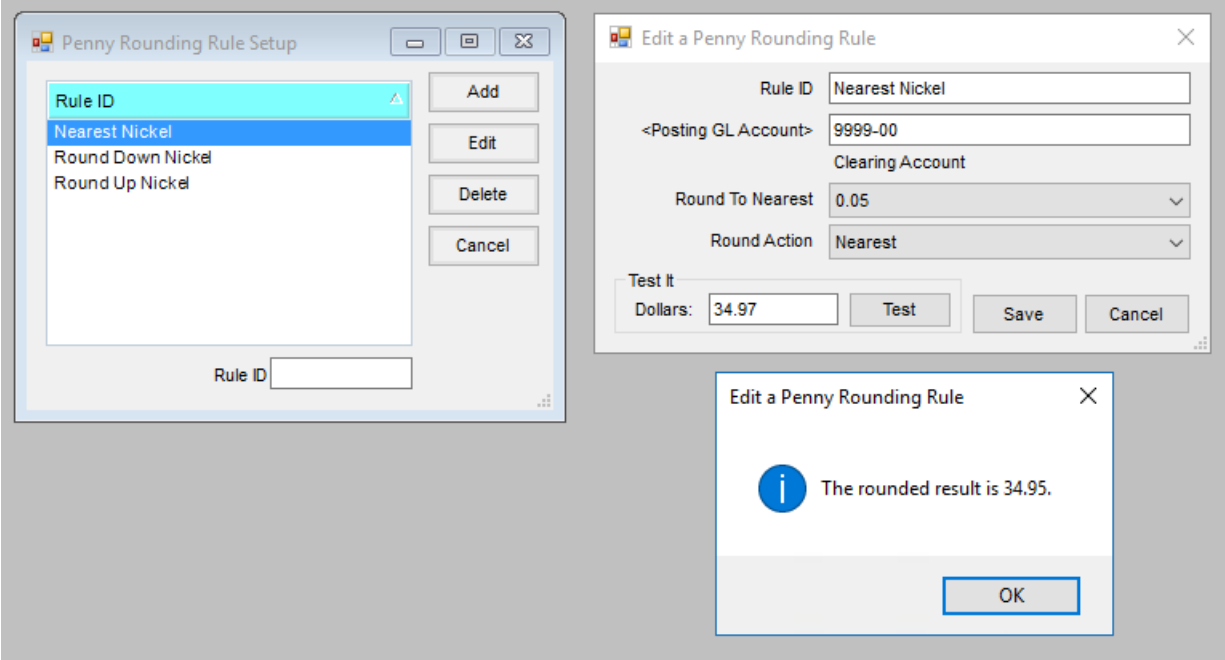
Penny Rounding Rule Setup

| Rule ID |
|---|
| Nearest Nickel |
| Round Down Nickel |
| Round Up Nickel |

Add
Edit
Delete
Cancel

Rule ID

Edit a Penny Rounding Rule

Rule ID Nearest Nickel
<Posting GL Account> 9999-00
Clearing Account
Round To Nearest 0.05
Round Action Nearest

Test It
Dollars: 34.97 Test

Save Cancel

Edit a Penny Rounding Rule

The rounded result is 34.95.

OK